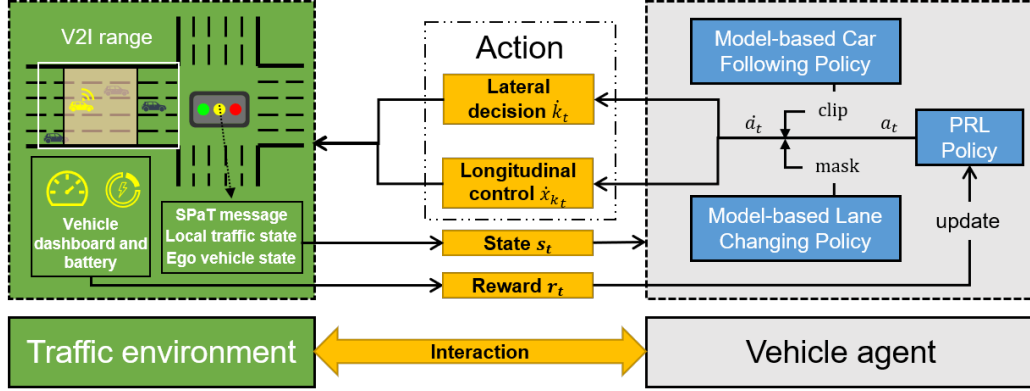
V2I range

Vehicle dashboard and battery

SPaT message
Local traffic state
Ego vehicle state

Action

Lateral decision $\dot{k}_t$

Longitudinal control $\dot{x}_{k_t}$

State $s_t$

Reward $r_t$

Model-based Car Following Policy

$\dot{a}_t$

clip

$a_t$

PRL Policy

mask

Model-based Lane Changing Policy

update

Traffic environment

Interaction

Vehicle agent